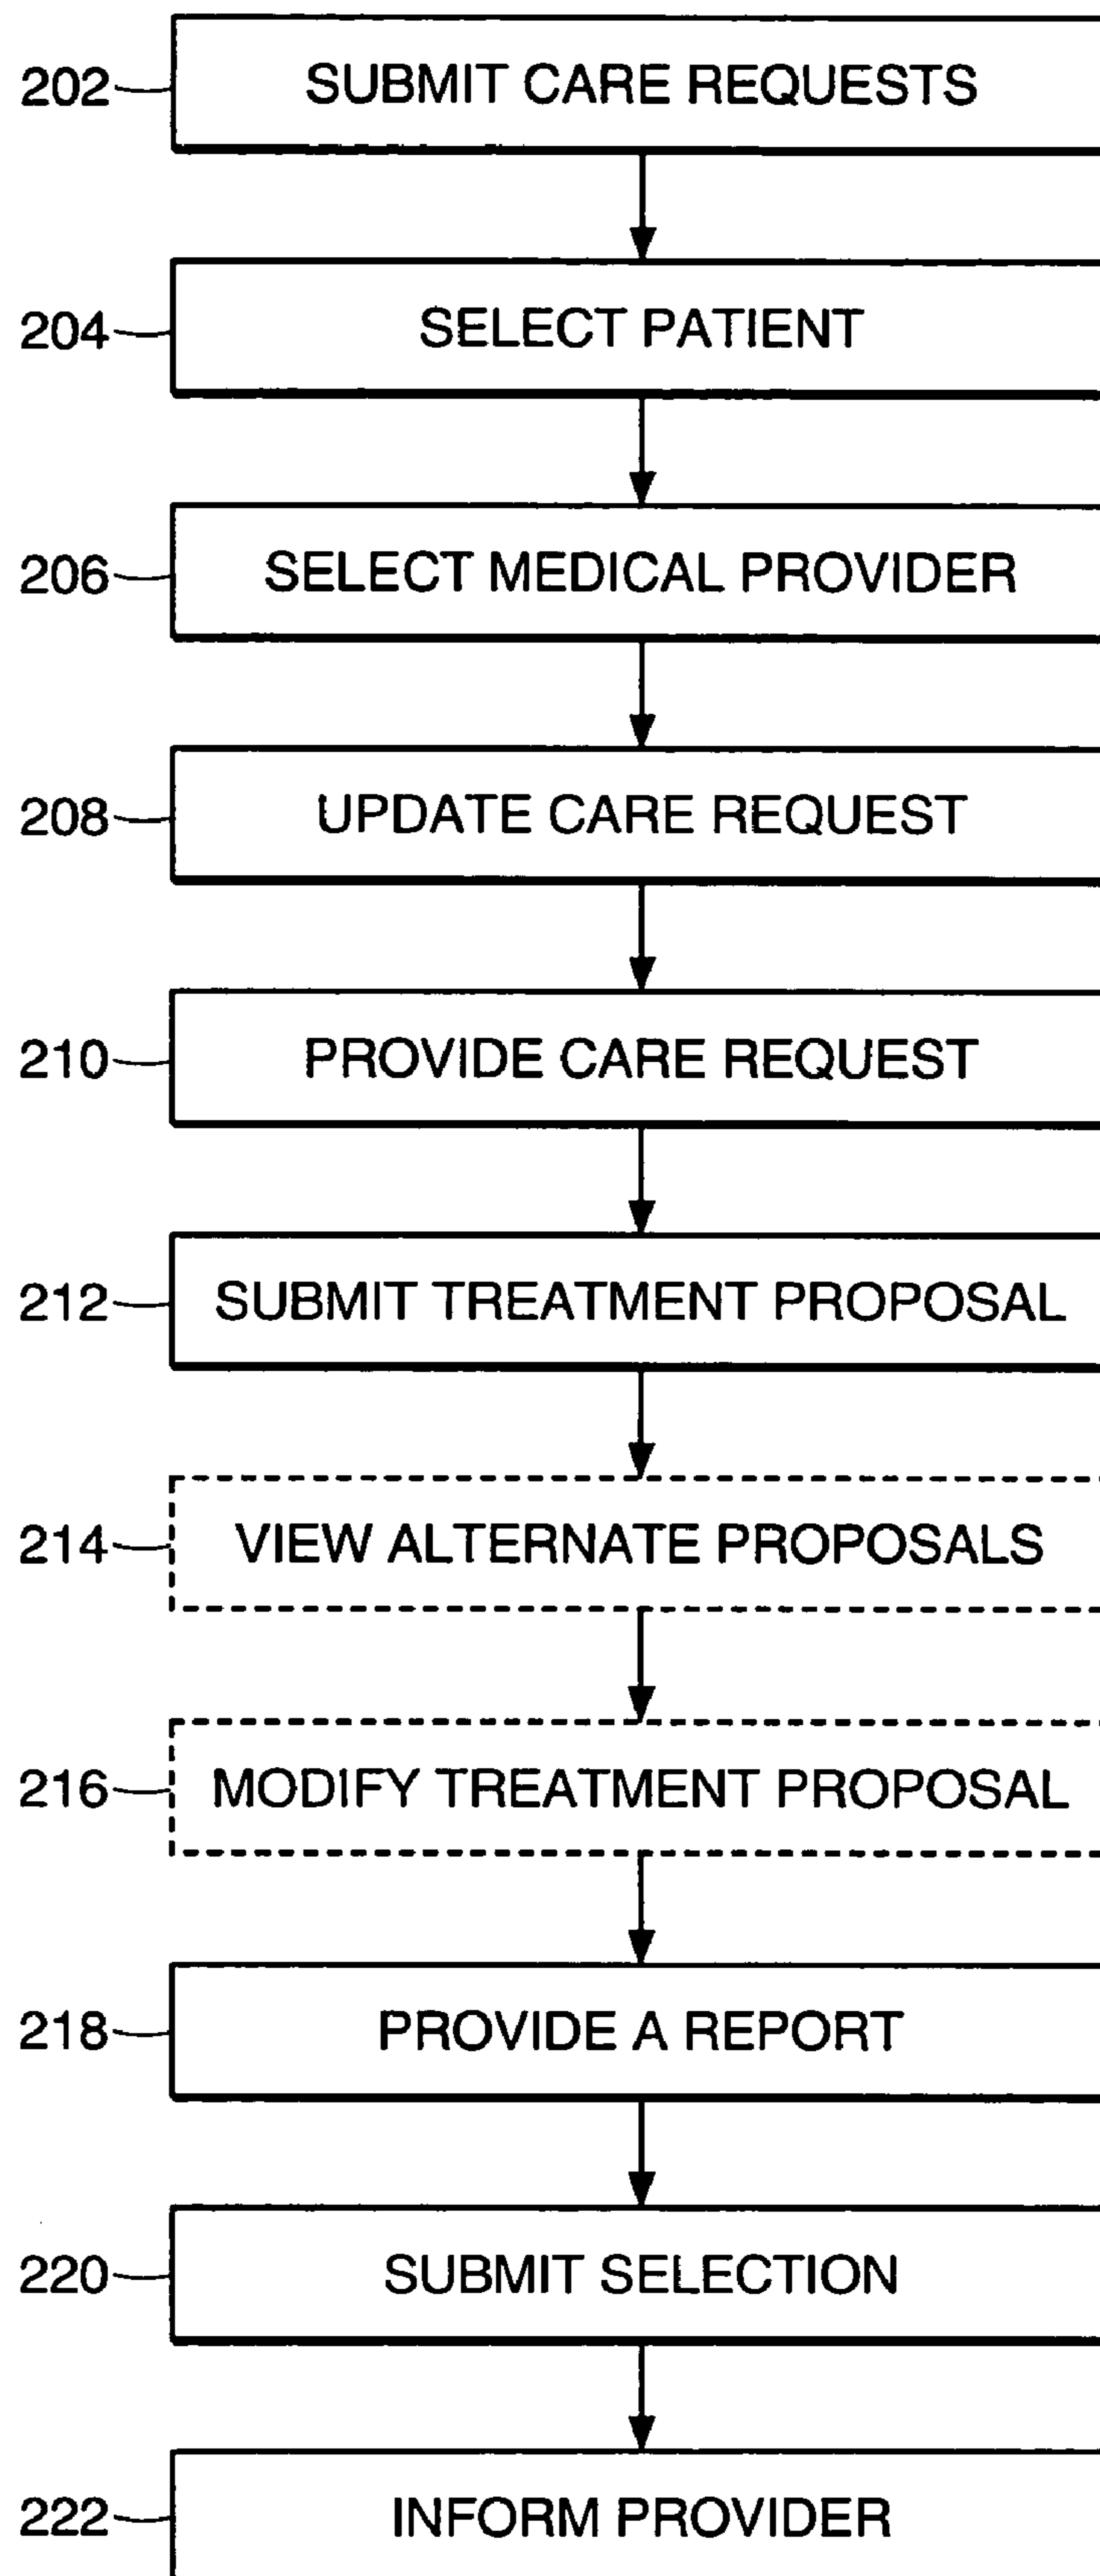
202 SUBMIT CARE REQUESTS

204 SELECT PATIENT

206 SELECT MEDICAL PROVIDER

208 UPDATE CARE REQUEST

210 PROVIDE CARE REQUEST

212 SUBMIT TREATMENT PROPOSAL

214 VIEW ALTERNATE PROPOSALS

216 MODIFY TREATMENT PROPOSAL

218 PROVIDE A REPORT

220 SUBMIT SELECTION

222 INFORM PROVIDER